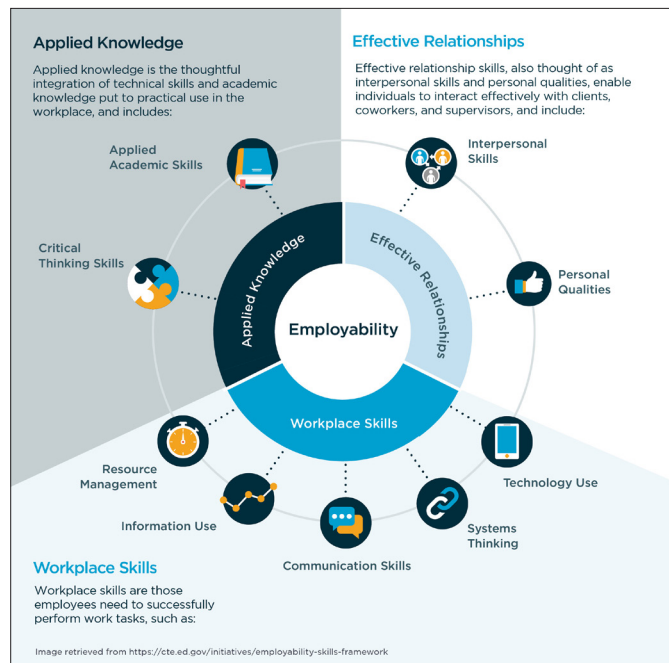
Applied Knowledge

Applied knowledge is the thoughtful integration of technical skills and academic knowledge put to practical use in the workplace, and includes:

Effective Relationships

Effective relationship skills, also thought of as interpersonal skills and personal qualities, enable individuals to interact effectively with clients, coworkers, and supervisors, and include:

Applied Academic Skills

Interpersonal Skills

Critical Thinking Skills

Applied Knowledge

Effective Relationships

Employability

Personal Qualities

Workplace Skills

Resource Management

Technology Use

Information Use

Systems Thinking

Communication Skills

Workplace Skills

Workplace skills are those employees need to successfully perform work tasks, such as:

Image retrieved from https://cte.ed.gov/initiatives/employability-skills-framework